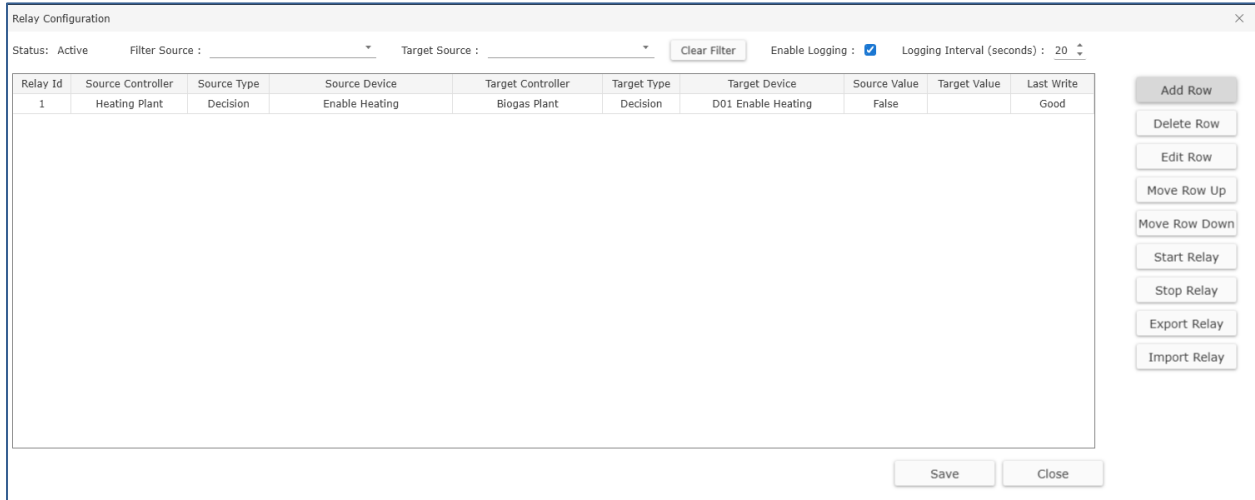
Relay Configuration

Status: Active Filter Source : Target Source : Clear Filter Enable Logging : Logging Interval (seconds) : 20

| Relay Id | Source Controller | Source Type | Source Device | Target Controller | Target Type | Target Device | Source Value | Target Value | Last Write |
|---|---|---|---|---|---|---|---|---|---|
| 1 | Heating Plant | Decision | Enable Heating | Biogas Plant | Decision | D01 Enable Heating | False | | Good |

Add Row
Delete Row
Edit Row
Move Row Up
Move Row Down
Start Relay
Stop Relay
Export Relay
Import Relay

Save Close